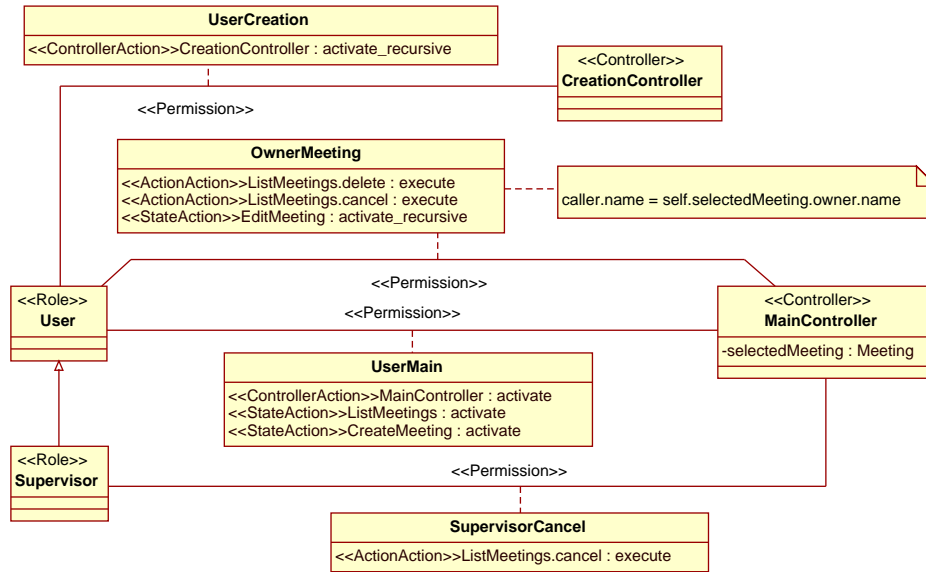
UserCreation
<<ControllerAction>>CreationController : activate_recursive

<<Controller>>
CreationController

<<Permission>>

OwnerMeeting
<<ActionAction>>ListMeetings.delete : execute
<<ActionAction>>ListMeetings.cancel : execute
<<StateAction>>EditMeeting : activate_recursive

caller.name = self.selectedMeeting.owner.name

<<Permission>>

<<Role>>
User

<<Permission>>

<<Controller>>
MainController
-selectedMeeting : Meeting

UserMain
<<ControllerAction>>MainController : activate
<<StateAction>>ListMeetings : activate
<<StateAction>>CreateMeeting : activate

<<Role>>
Supervisor

<<Permission>>

SupervisorCancel
<<ActionAction>>ListMeetings.cancel : execute